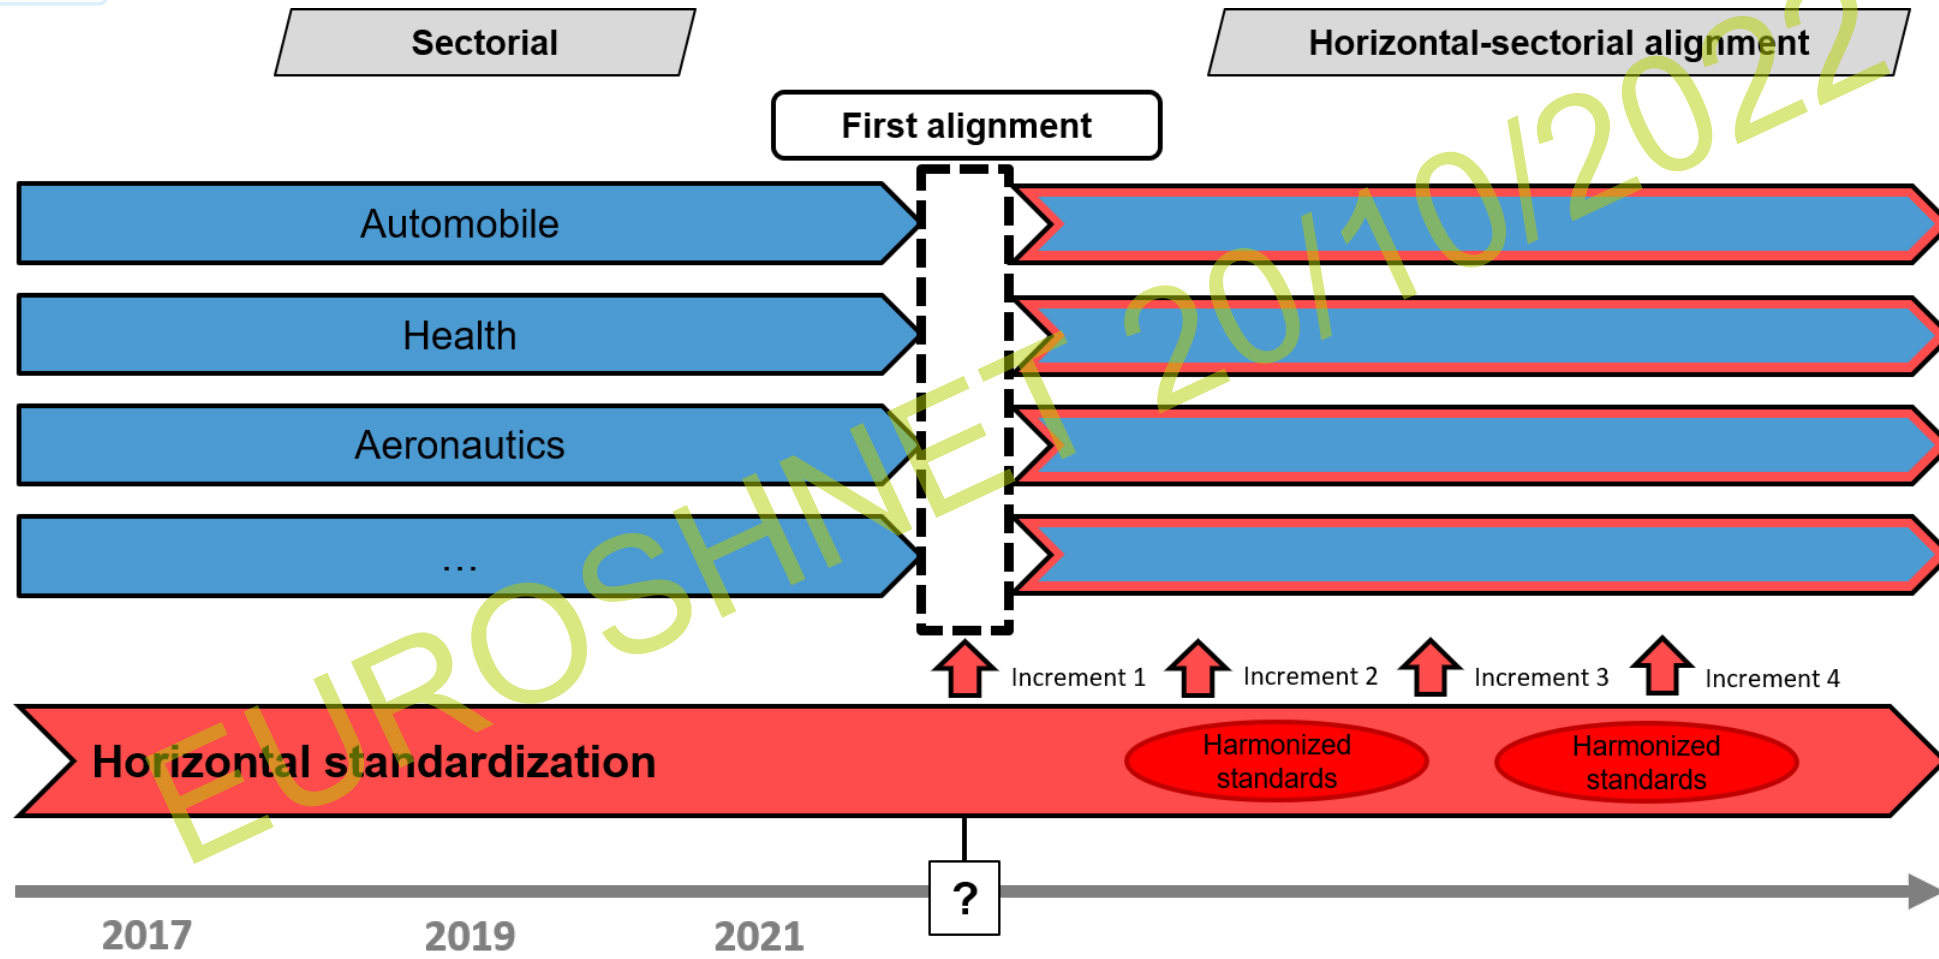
Sectorial

Horizontal-sectorial alignment

First alignment

Automobile

Health

Aeronautics

...

Increment 1

Increment 2

Increment 3

Increment 4

Horizontal standardization

Harmonized standards

Harmonized standards

?

2017

2019

2021

EUROSHNET 20/10/2022